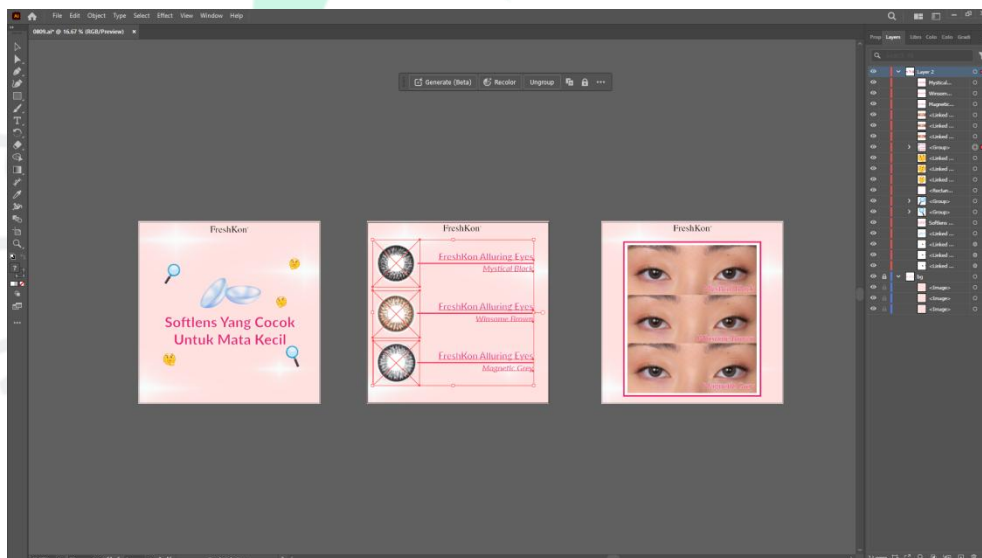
File Edit Object Type Select Effect View Window Help

0809.ai* @ 16.67 % (RGB/Preview) ×

Generate (Beta) Recolor Ungroup

FreshKon

Softlens Yang Cocok Untuk Mata Kecil

FreshKon

FreshKon Alluring Eyes
Mystical Black

FreshKon Alluring Eyes
Winsome Brown

FreshKon Alluring Eyes
Magnetic Grey

FreshKon

Mystical Black

Winsome Brown

Magnetic Grey

Prop Layers Libr Colo Colo Gradi

Layer 2
Mystical...
Winsom...
Magnetic...
<Linked ...
<Linked ...
<Linked ...
<Group>
<Linked ...
<Linked ...
<Linked ...
<Rectan...
<Group>
<Group>
Softlens ...
<Linked ...
<Linked ...
<Linked ...
<Linked ...
bg
<Image>
<Image>
<Image>